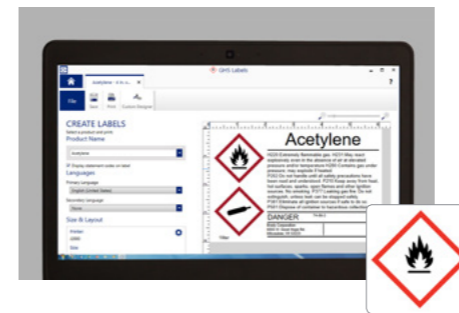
GHS Labels

Acetylene

File

Save

Print

Custom Designer

CREATE LABELS

Select a product and print

Product Name

Acetylene

Languages

Primary Language

English (United States)

Secondary Language

None

Size & Layout

Printer

Size

Acetylene

H220 Extremely flammable gas. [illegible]

DANGER

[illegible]